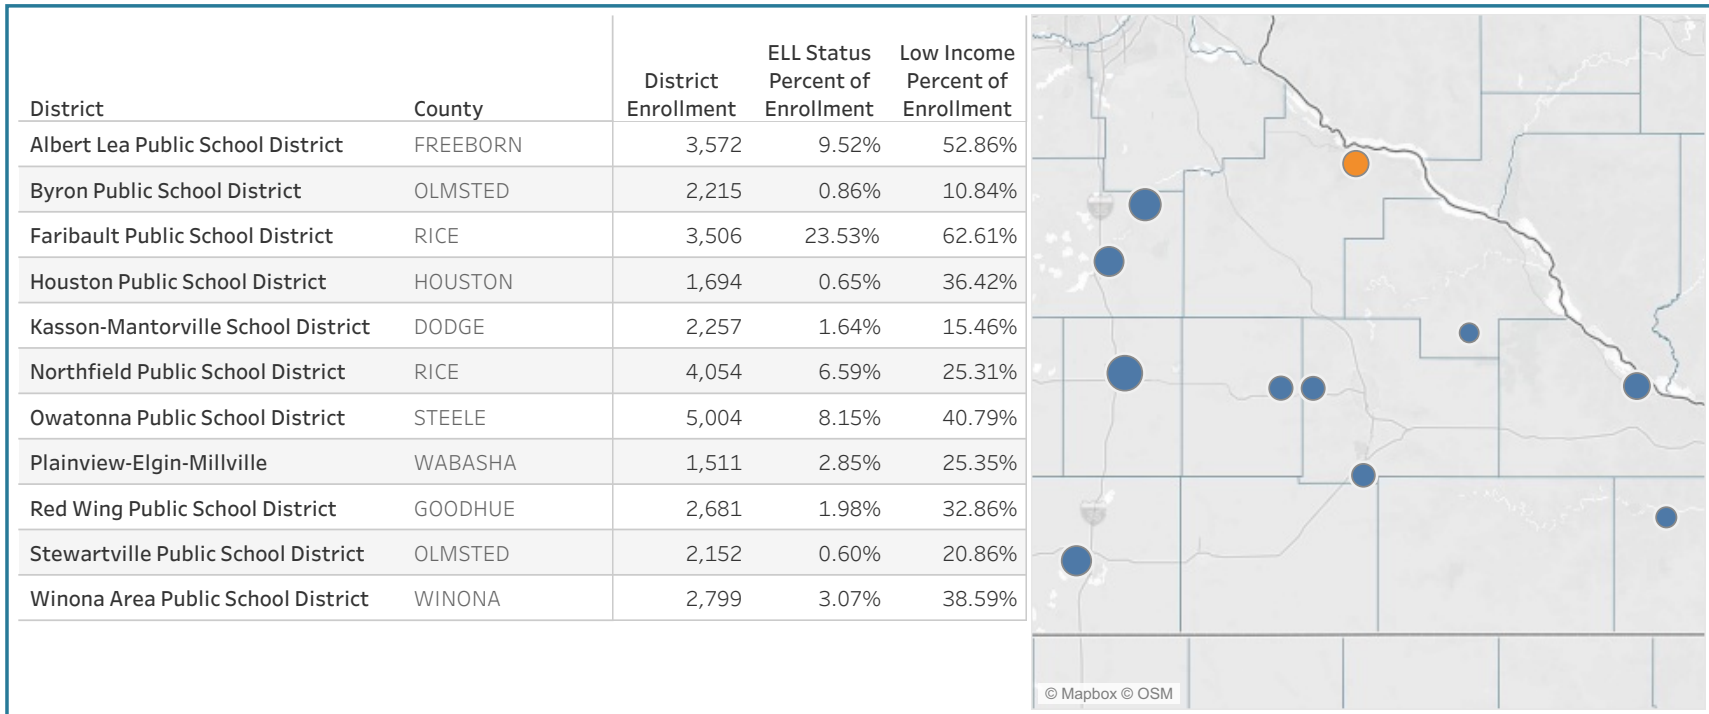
| District | County | District Enrollment | ELL Status Percent of Enrollment | Low Income Percent of Enrollment |
|---|---|---|---|---|
| Albert Lea Public School District | FREEBORN | 3,572 | 9.52% | 52.86% |
| Byron Public School District | OLMSTED | 2,215 | 0.86% | 10.84% |
| Faribault Public School District | RICE | 3,506 | 23.53% | 62.61% |
| Houston Public School District | HOUSTON | 1,694 | 0.65% | 36.42% |
| Kasson-Mantorville School District | DODGE | 2,257 | 1.64% | 15.46% |
| Northfield Public School District | RICE | 4,054 | 6.59% | 25.31% |
| Owatonna Public School District | STEELE | 5,004 | 8.15% | 40.79% |
| Plainview-Elgin-Millville | WABASHA | 1,511 | 2.85% | 25.35% |
| Red Wing Public School District | GOODHUE | 2,681 | 1.98% | 32.86% |
| Stewartville Public School District | OLMSTED | 2,152 | 0.60% | 20.86% |
| Winona Area Public School District | WINONA | 2,799 | 3.07% | 38.59% |

© Mapbox © OSM